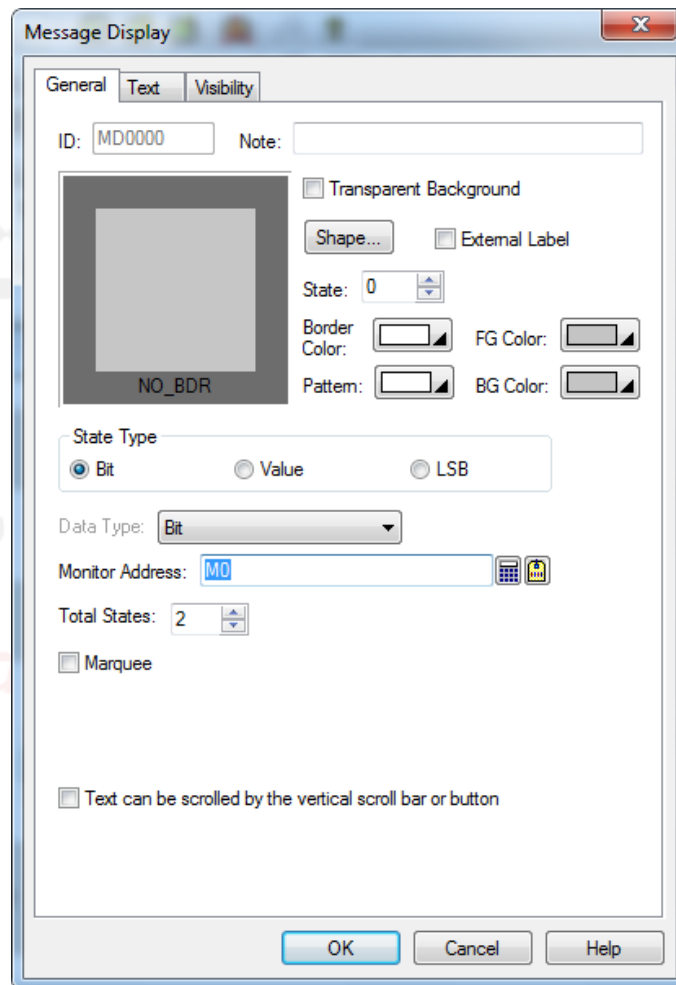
Message Display

General | Text | Visibility

ID: MD0000 Note:

NO_BDR

Transparent Background

Shape... External Label

State: 0

Border Color: FG Color:

Pattern: BG Color:

State Type

Bit Value LSB

Data Type: Bit

Monitor Address: M0

Total States: 2

Marquee

Text can be scrolled by the vertical scroll bar or button

OK Cancel Help